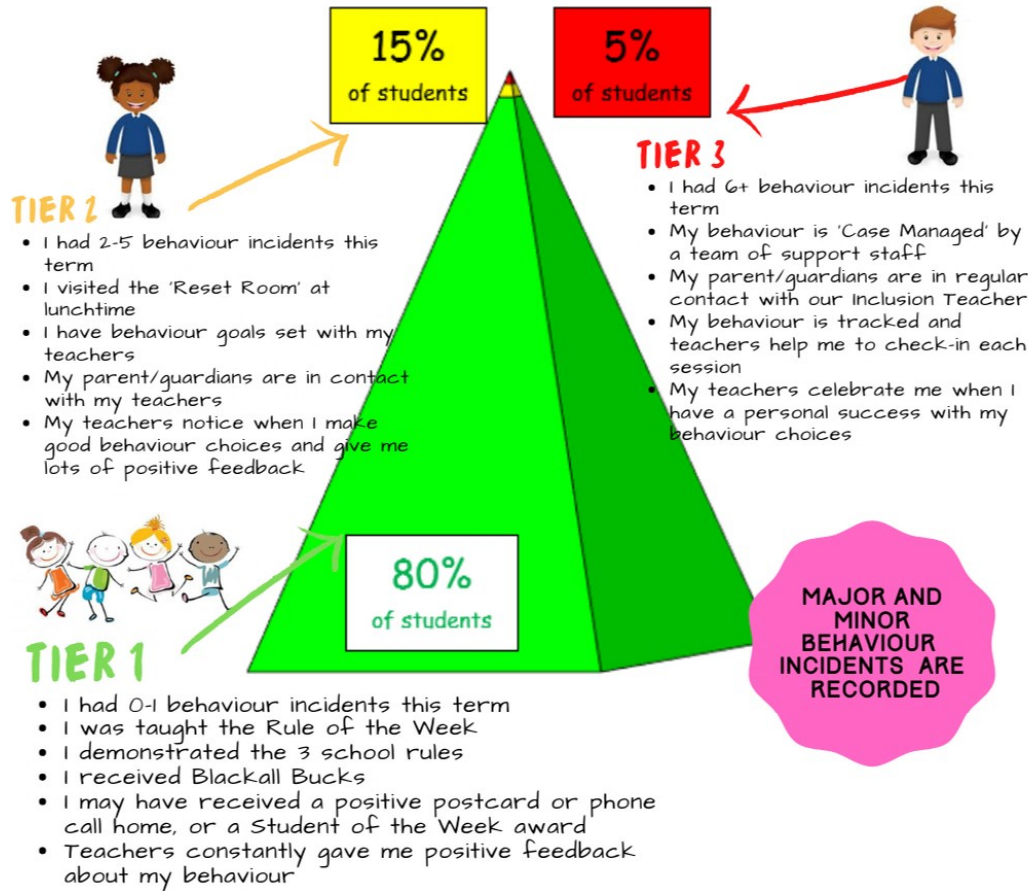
15%
of students

5%
of students

TIER 2
- I had 2-5 behaviour incidents this term
- I visited the 'Reset Room' at lunchtime
- I have behaviour goals set with my teachers
- My parent/guardians are in contact with my teachers
- My teachers notice when I make good behaviour choices and give me lots of positive feedback

TIER 3
- I had 6+ behaviour incidents this term
- My behaviour is 'Case Managed' by a team of support staff
- My parent/guardians are in regular contact with our Inclusion Teacher
- My behaviour is tracked and teachers help me to check-in each session
- My teachers celebrate me when I have a personal success with my behaviour choices

80%
of students

MAJOR AND MINOR BEHAVIOUR INCIDENTS ARE RECORDED

TIER 1
- I had 0-1 behaviour incidents this term
- I was taught the Rule of the Week
- I demonstrated the 3 school rules
- I received Blackall Bucks
- I may have received a positive postcard or phone call home, or a Student of the Week award
- Teachers constantly gave me positive feedback about my behaviour